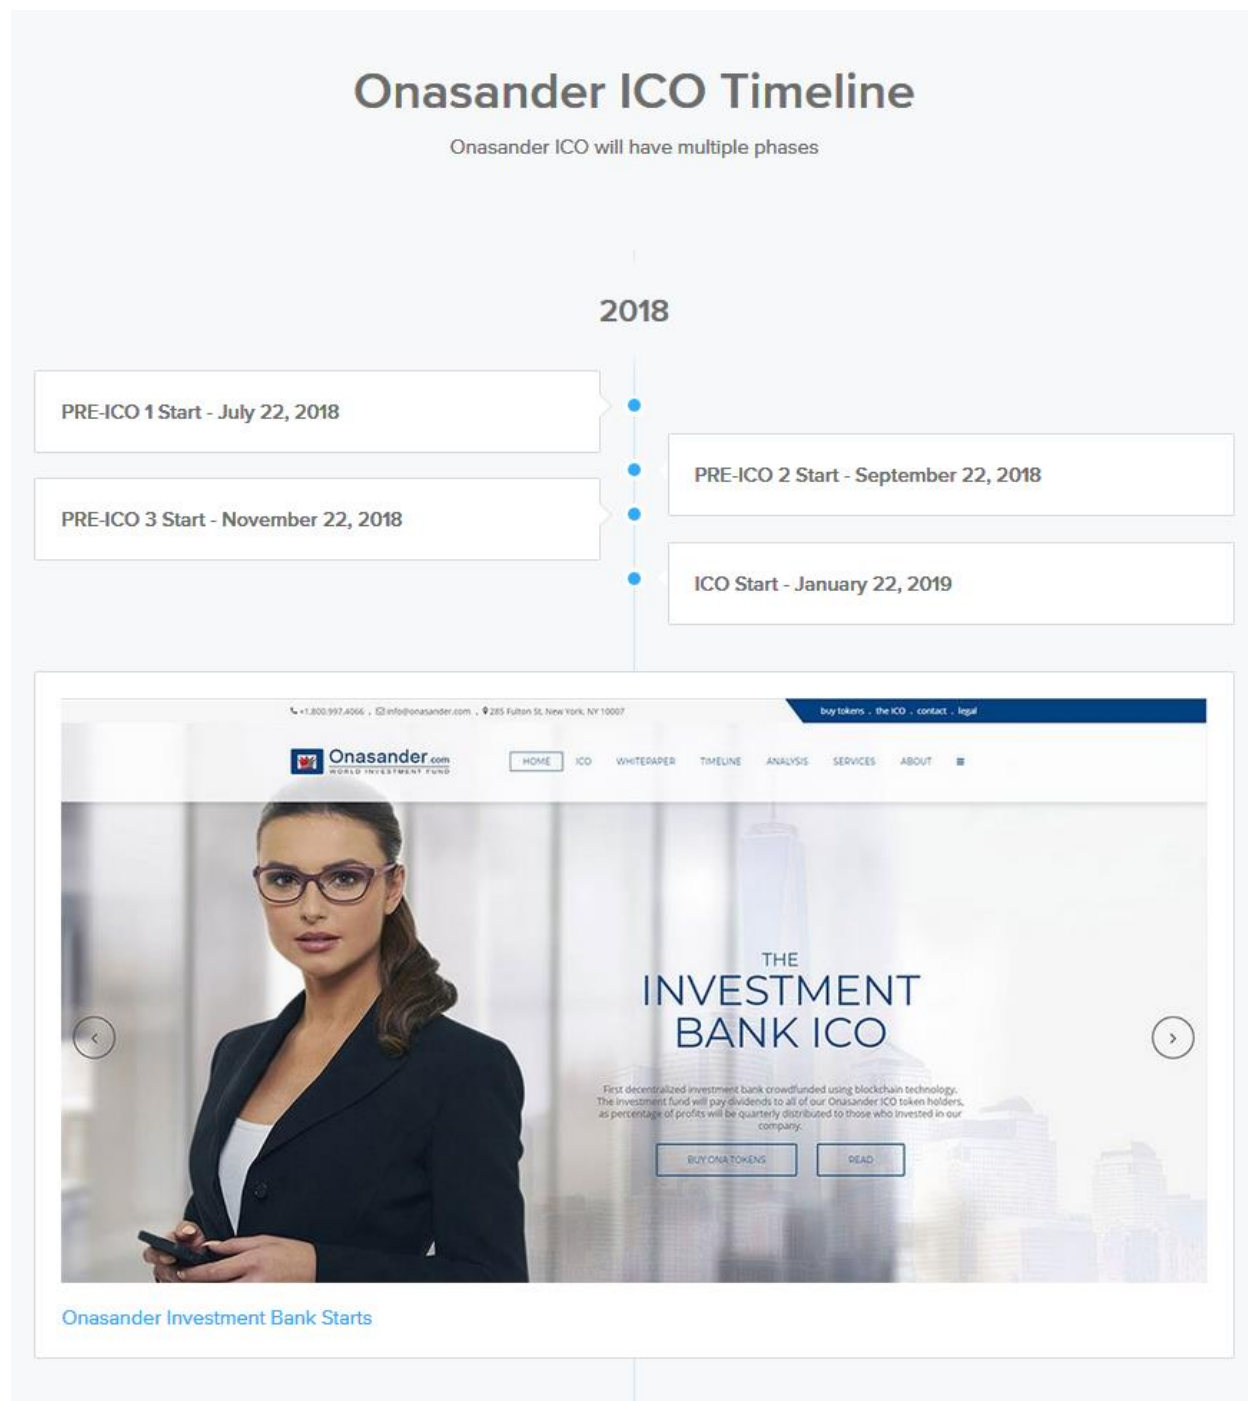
Onasander ICO Timeline

Onasander ICO will have multiple phases

2018

PRE-ICO 1 Start - July 22, 2018

PRE-ICO 2 Start - September 22, 2018

PRE-ICO 3 Start - November 22, 2018

ICO Start - January 22, 2019

+1.800.997.4066 . info@onasander.com . 285 Fulton St. New York, NY 10007

buy tokens . the ICO . contact . legal

Onasander.com
WORLD INVESTMENT FUND

HOME ICO WHITEPAPER TIMELINE ANALYSIS SERVICES ABOUT

THE
INVESTMENT
BANK ICO

First decentralized investment bank crowdfunded using blockchain technology. The investment fund will pay dividends to all of our Onasander ICO token holders, as percentage of profits will be quarterly distributed to those who invested in our company.

BUY ONA TOKENS READ

Onasander Investment Bank Starts